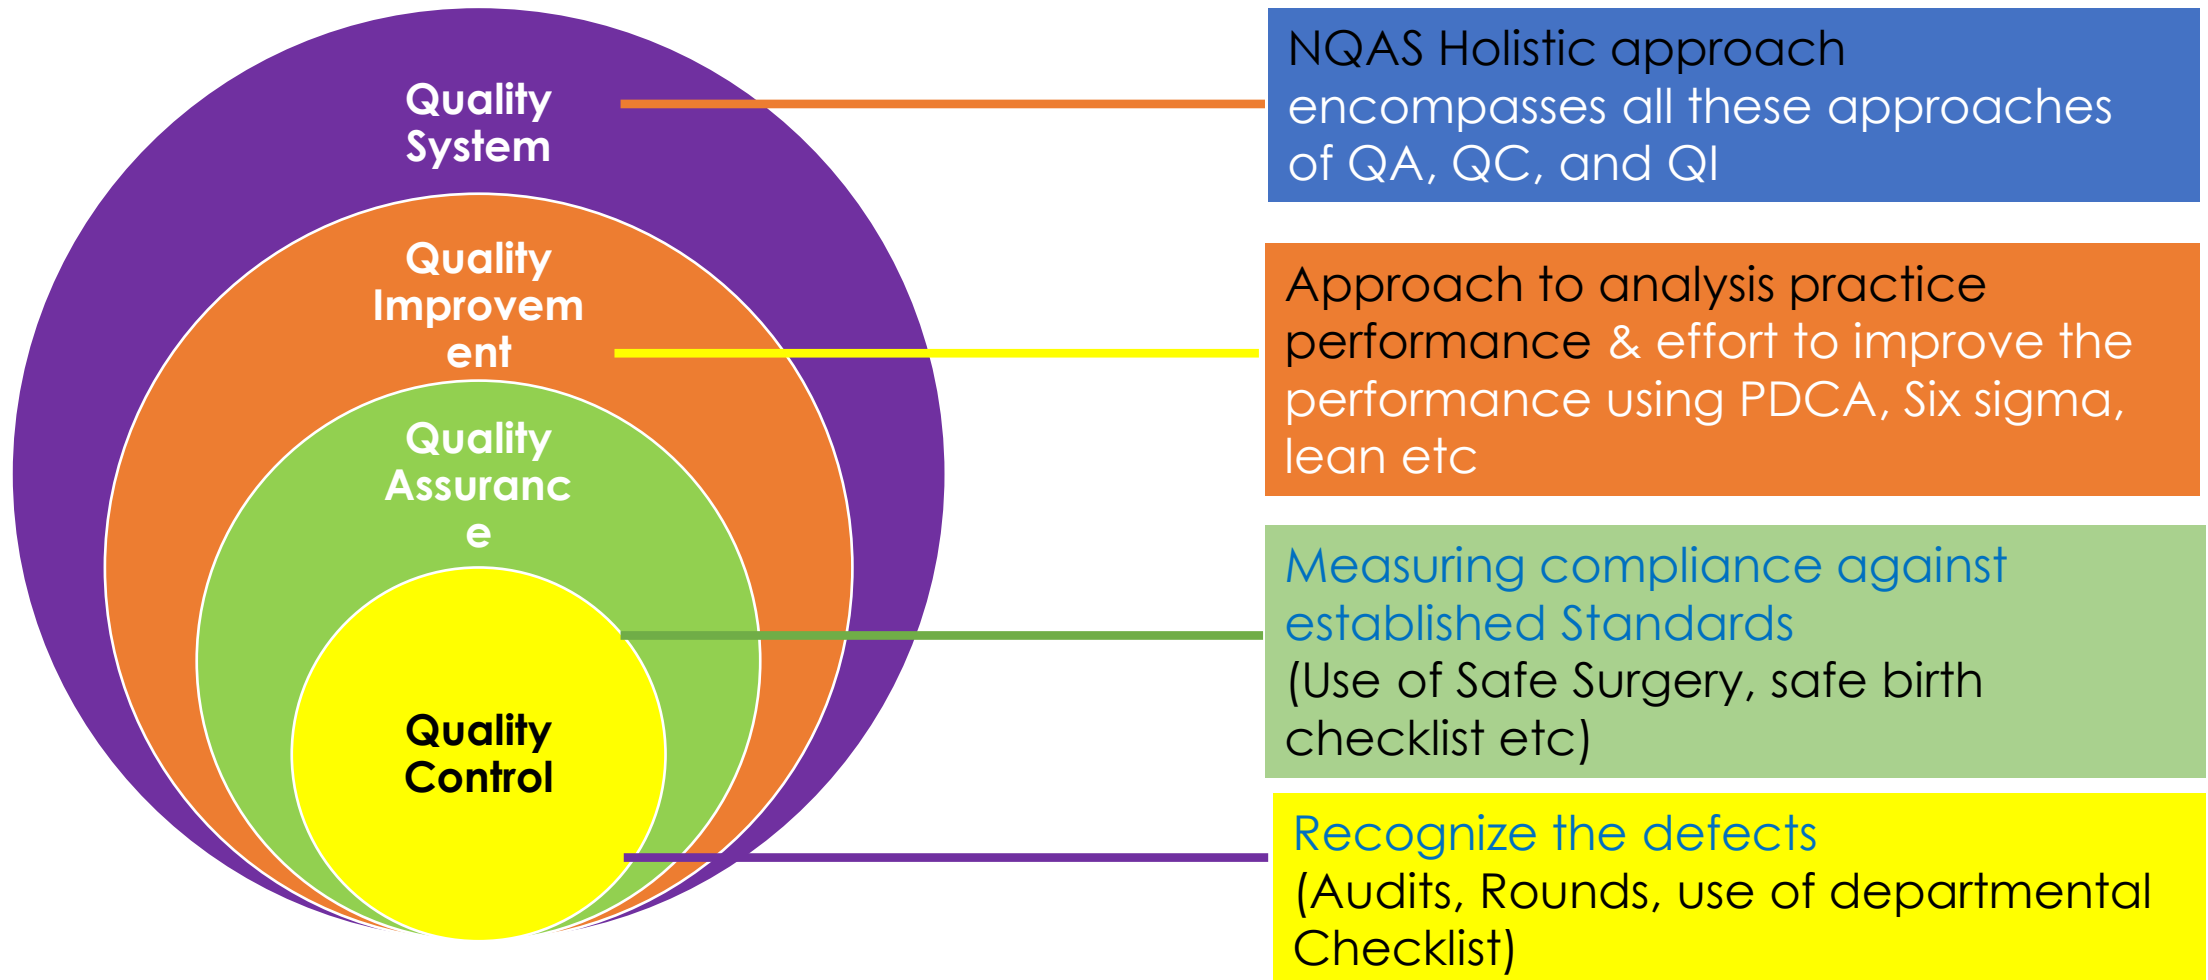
Quality System

Quality Improvem ent

Quality Assuranc e

Quality Control

NQAS Holistic approach encompasses all these approaches of QA, QC, and QI

Approach to analysis practice performance & effort to improve the performance using PDCA, Six sigma, lean etc

Measuring compliance against established Standards
(Use of Safe Surgery, safe birth checklist etc)

Recognize the defects
(Audits, Rounds, use of departmental Checklist)